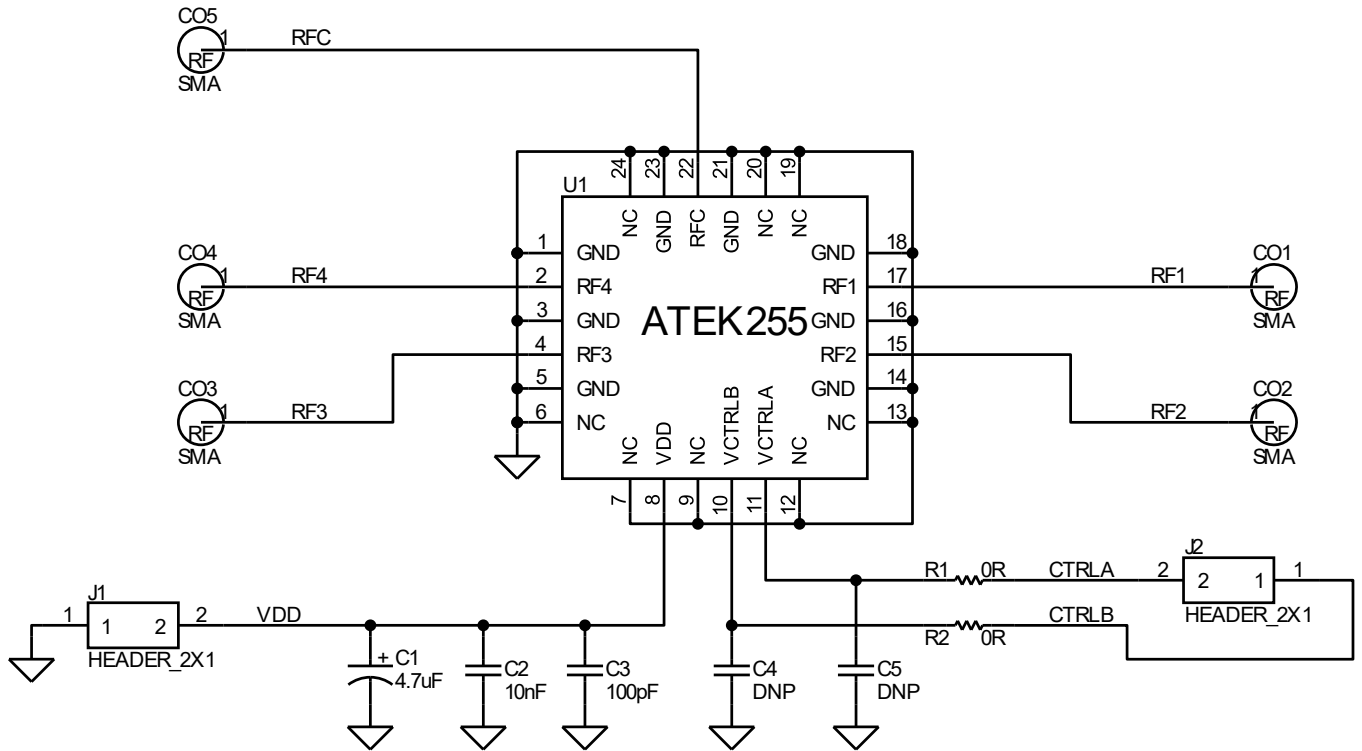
CO5
1
RF
SMA
RFC

24 23 22 21 20 19
U1
NC GND RFC GND NC NC

CO4
1
RF
SMA
RF4

CO3
1
RF
SMA
RF3

1 GND
2 RF4
3 GND
4 RF3
5 GND
6 NC

ATEK255

GND 18
RF1 17
GND 16
RF2 15
GND 14
NC 13

RF1
CO1
1
RF
SMA

RF2
CO2
1
RF
SMA

NC VDD NC VCTRLB VCTRLA NC
7 8 9 10 11 12

J1
1
1 2
2
HEADER_2X1
VDD

+ C1
4.7uF
C2
10nF
C3
100pF
C4
DNP
C5
DNP

R1 0R
CTRLA
R2 0R
CTRLB

J2
2
2 1
1
HEADER_2X1